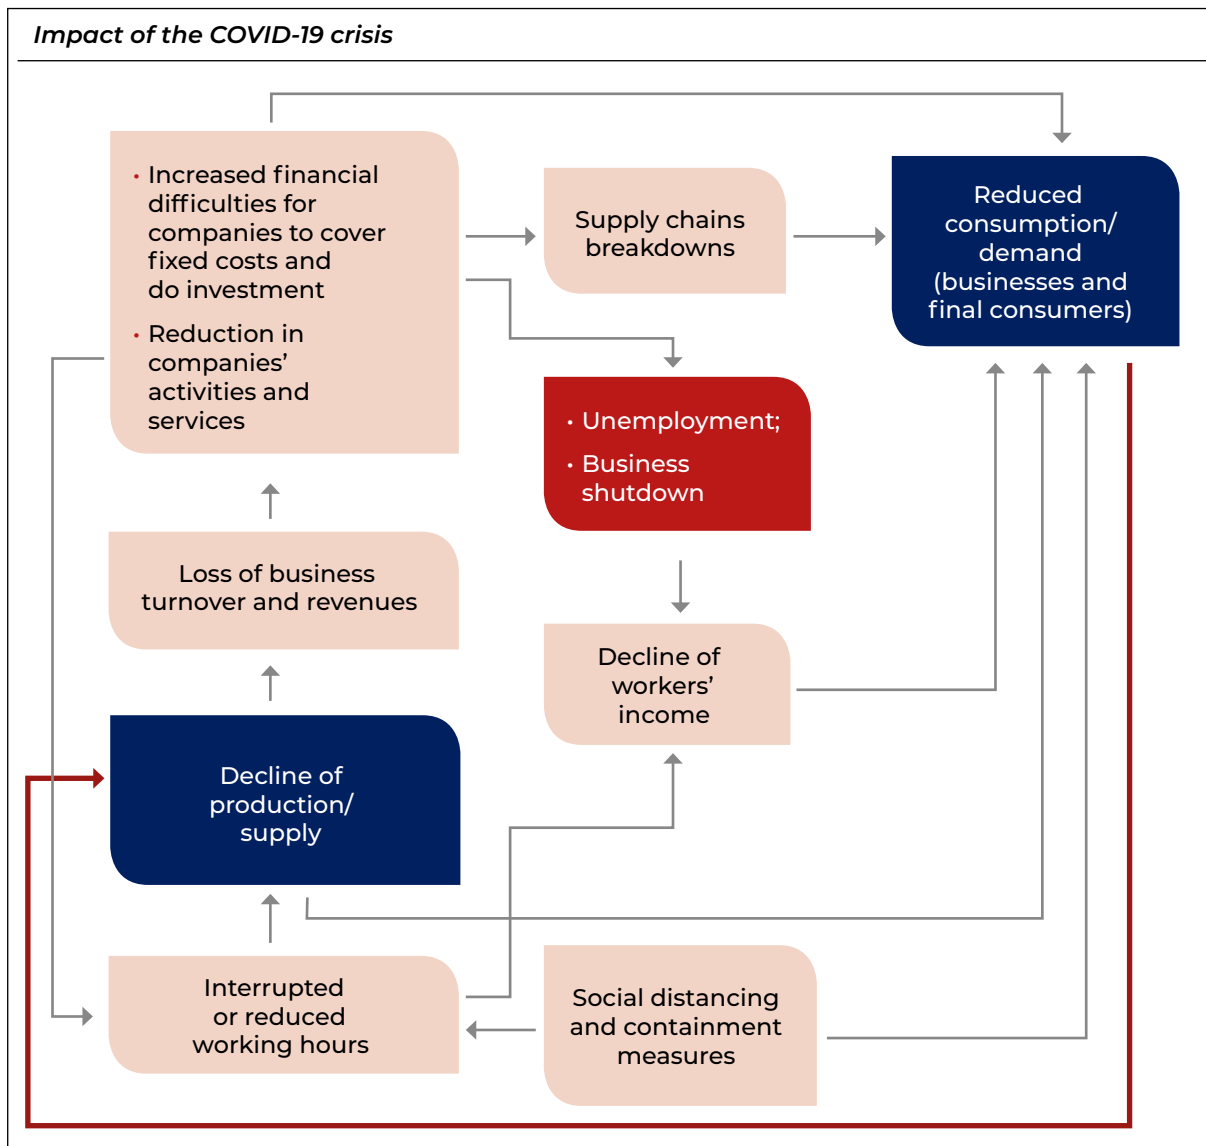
Impact of the COVID-19 crisis

• Increased financial difficulties for companies to cover fixed costs and do investment

• Reduction in companies' activities and services

Supply chains breakdowns

Reduced consumption/ demand (businesses and final consumers)

• Unemployment;

• Business shutdown

Loss of business turnover and revenues

Decline of workers' income

Decline of production/ supply

Interrupted or reduced working hours

Social distancing and containment measures